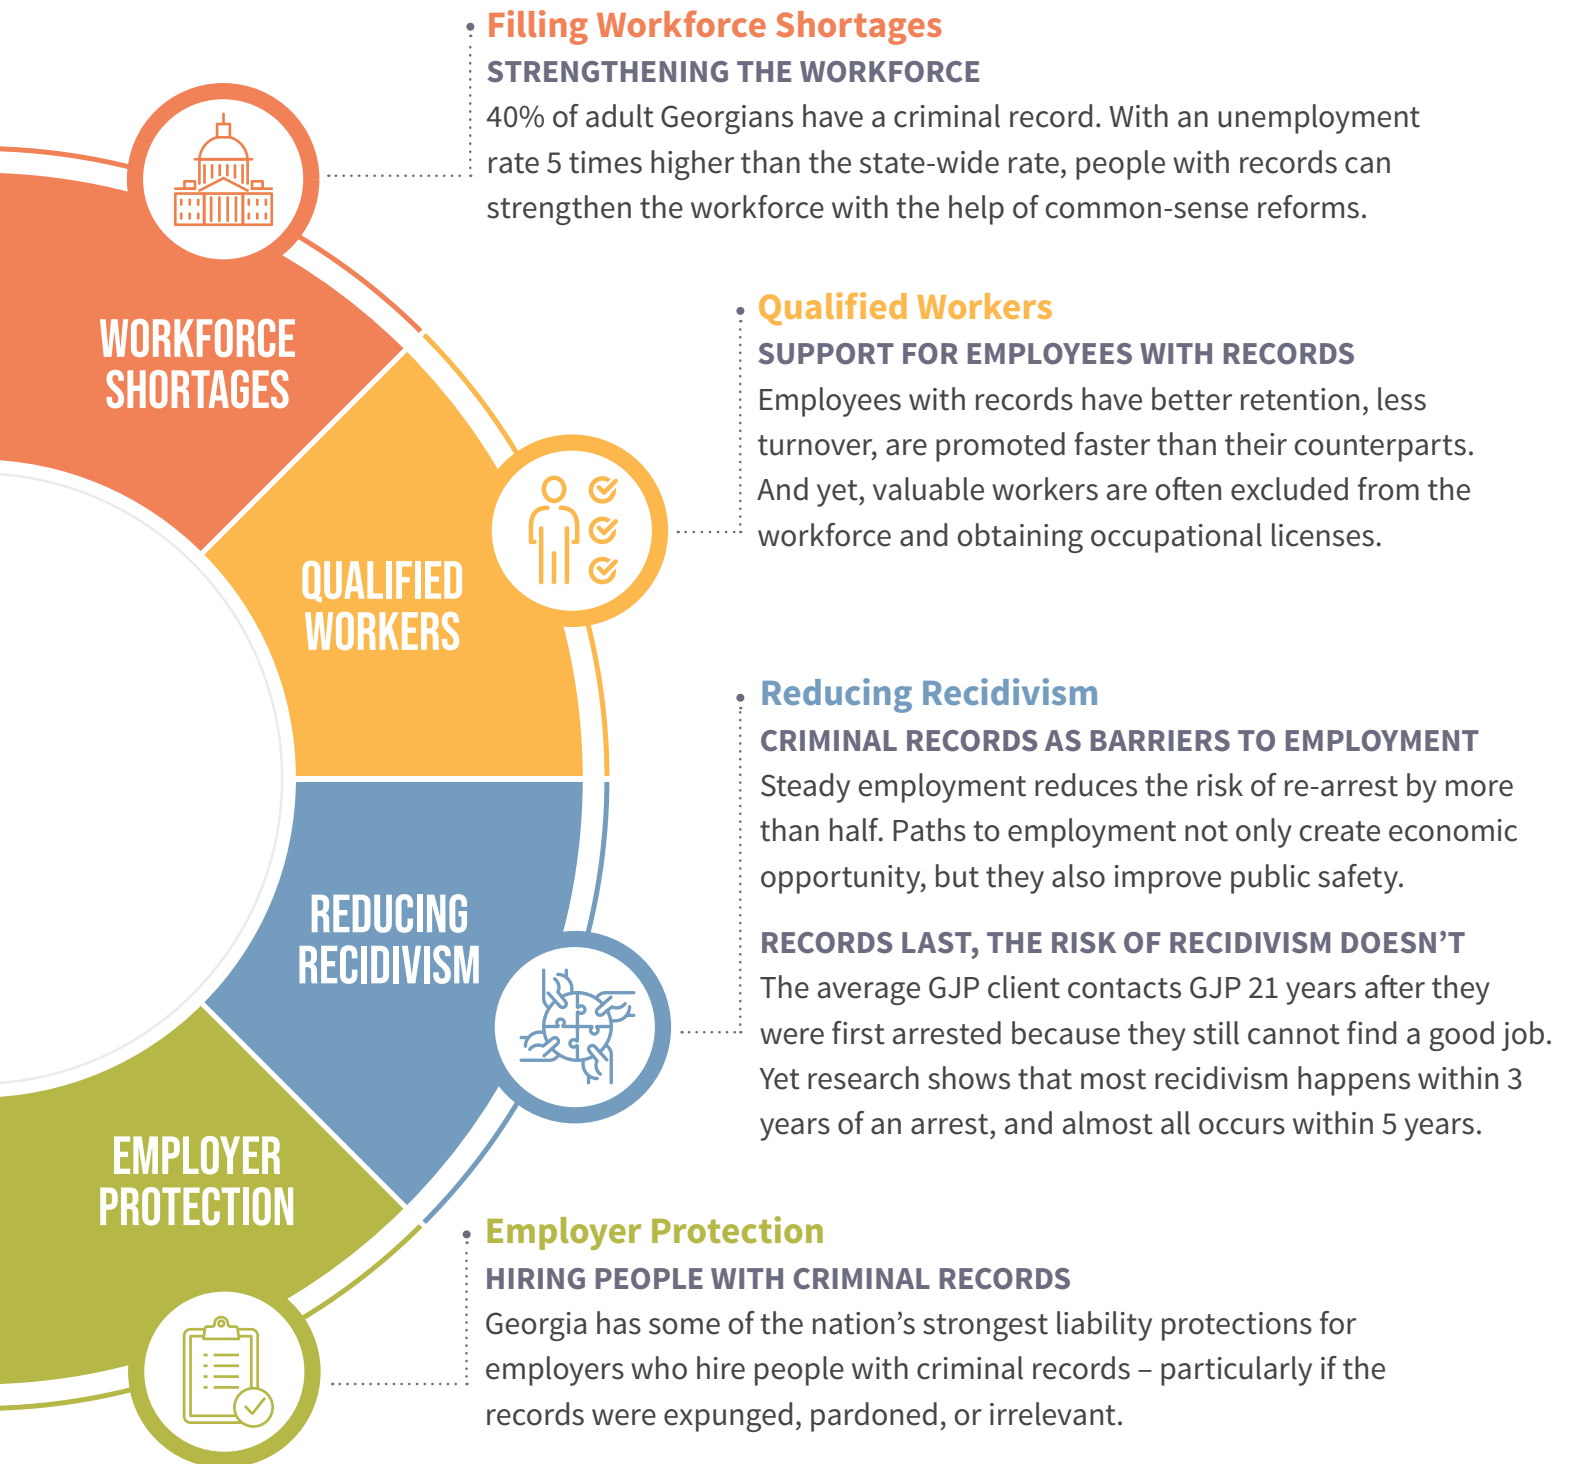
WORKFORCE SHORTAGES

QUALIFIED WORKERS

REDUCING RECIDIVISM

EMPLOYER PROTECTION

Filling Workforce Shortages
STRENGTHENING THE WORKFORCE
40% of adult Georgians have a criminal record. With an unemployment rate 5 times higher than the state-wide rate, people with records can strengthen the workforce with the help of common-sense reforms.

Qualified Workers
SUPPORT FOR EMPLOYEES WITH RECORDS
Employees with records have better retention, less turnover, are promoted faster than their counterparts. And yet, valuable workers are often excluded from the workforce and obtaining occupational licenses.

Reducing Recidivism
CRIMINAL RECORDS AS BARRIERS TO EMPLOYMENT
Steady employment reduces the risk of re-arrest by more than half. Paths to employment not only create economic opportunity, but they also improve public safety.

RECORDS LAST, THE RISK OF RECIDIVISM DOESN'T
The average GJP client contacts GJP 21 years after they were first arrested because they still cannot find a good job. Yet research shows that most recidivism happens within 3 years of an arrest, and almost all occurs within 5 years.

Employer Protection
HIRING PEOPLE WITH CRIMINAL RECORDS
Georgia has some of the nation's strongest liability protections for employers who hire people with criminal records – particularly if the records were expunged, pardoned, or irrelevant.